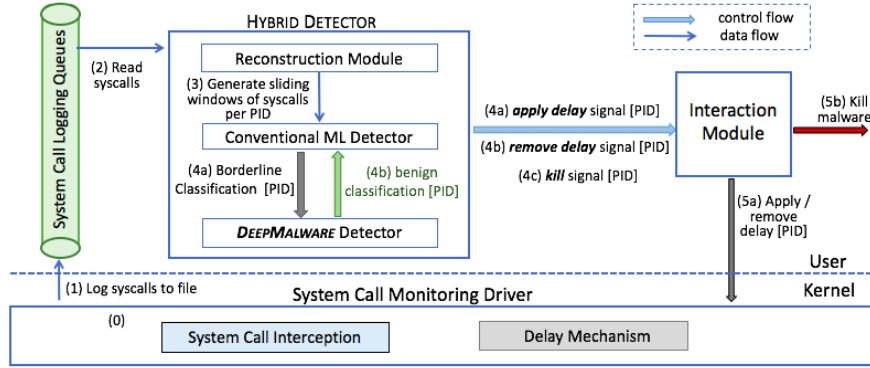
System Call Logging Queues

(2) Read syscalls

HYBRID DETECTOR

Reconstruction Module

(3) Generate sliding windows of syscalls per PID

Conventional ML Detector

(4a) Borderline Classification [PID]

(4b) benign classification [PID]

DEEPMALWARE Detector

control flow
data flow

(4a) *apply delay* signal [PID]

(4b) *remove delay* signal [PID]

(4c) *kill* signal [PID]

Interaction Module

(5b) Kill malware

(5a) Apply / remove delay [PID]

User

Kernel

(1) Log syscalls to file

System Call Monitoring Driver

(0)

System Call Interception

Delay Mechanism